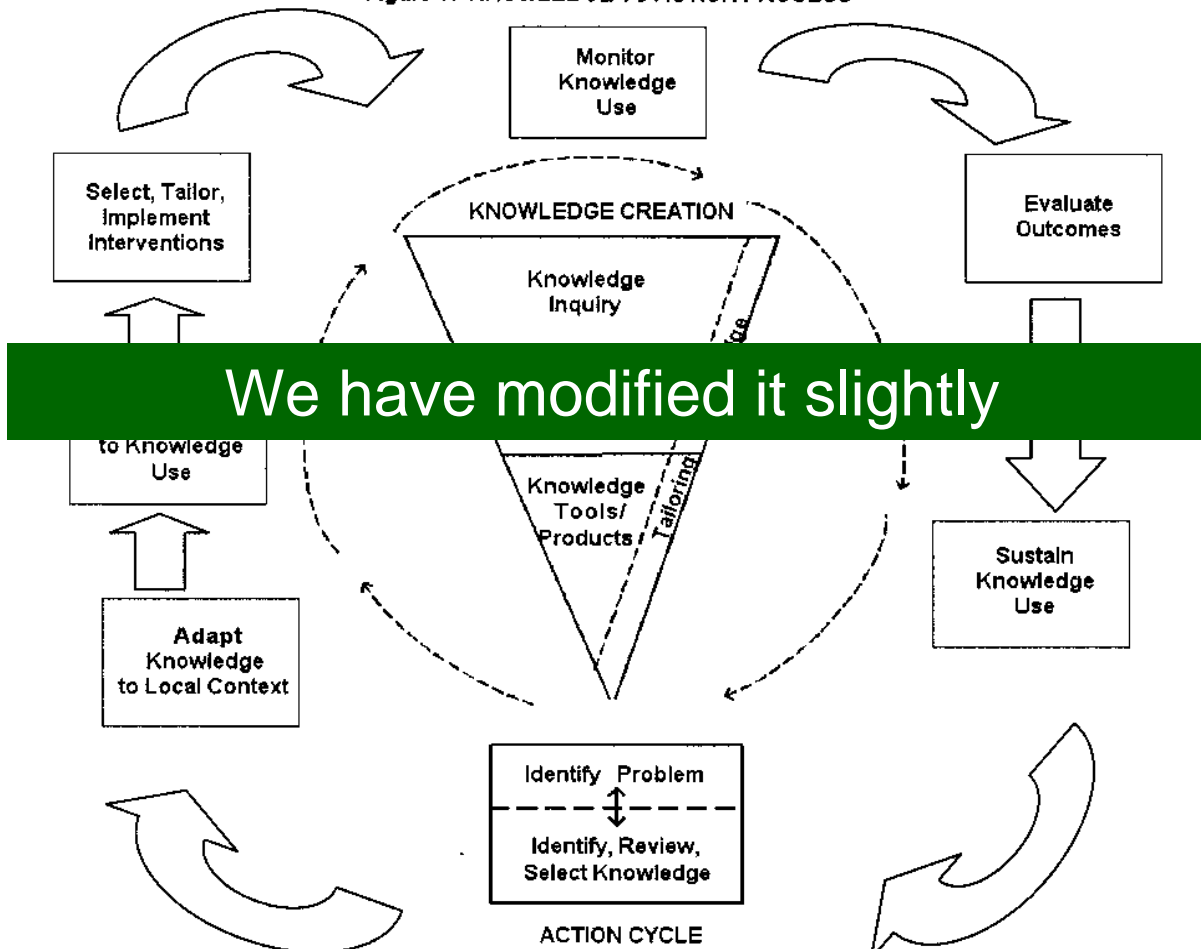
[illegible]

Monitor Knowledge Use

Select, Tailor, Implement Interventions

KNOWLEDGE CREATION

Evaluate Outcomes

Knowledge Inquiry

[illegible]ge

We have modified it slightly

to Knowledge Use

Knowledge Tools/ Products

Tailoring

Sustain Knowledge Use

Adapt Knowledge to Local Context

Identify Problem

Identify, Review, Select Knowledge

ACTION CYCLE